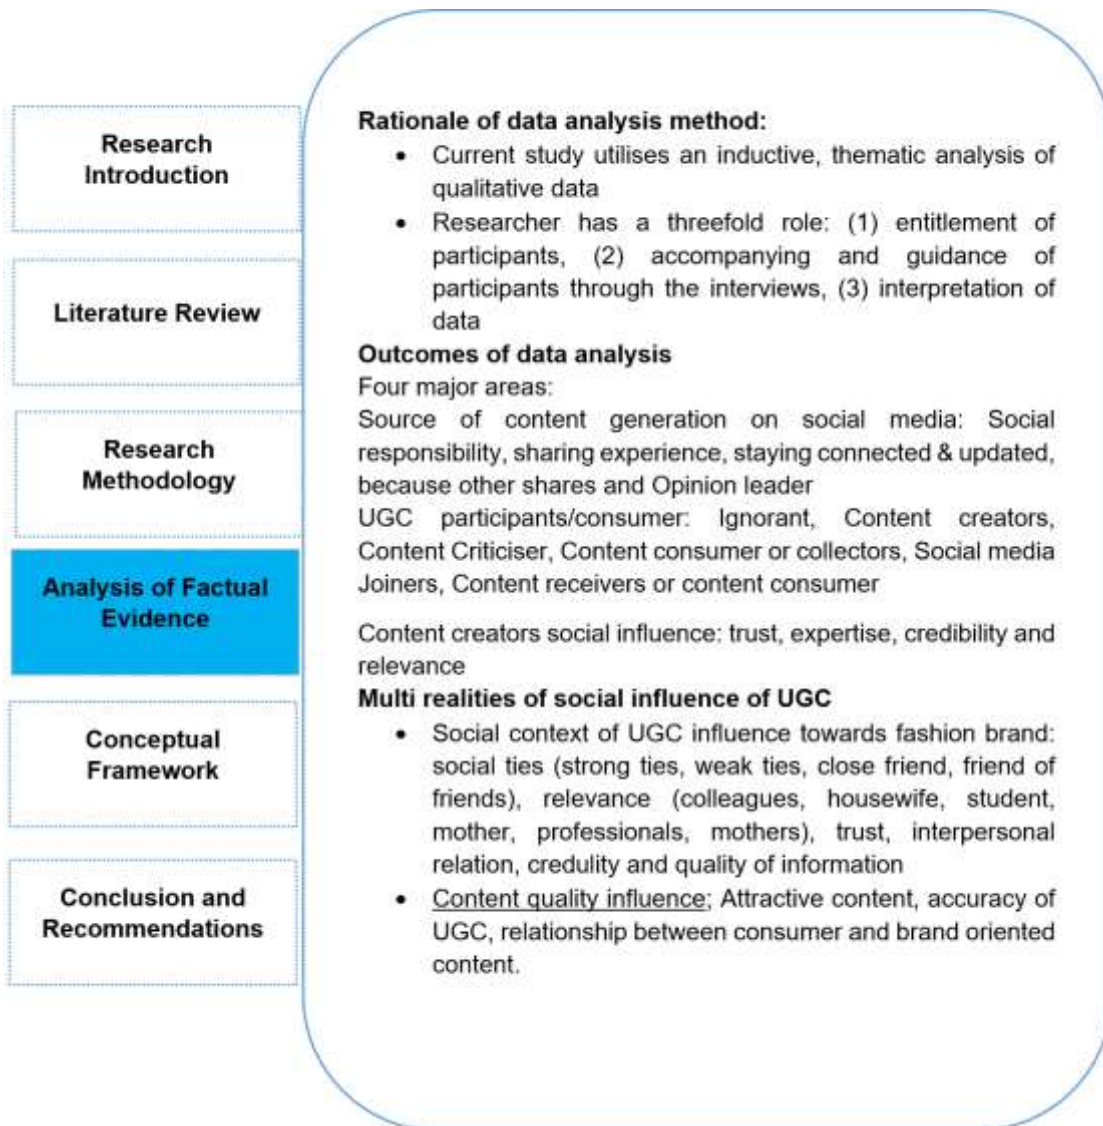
Research Introduction

Literature Review

Research Methodology

Analysis of Factual Evidence

Conceptual Framework

Conclusion and Recommendations

**Rationale of data analysis method:**

- Current study utilises an inductive, thematic analysis of qualitative data
- Researcher has a threefold role: (1) entitlement of participants, (2) accompanying and guidance of participants through the interviews, (3) interpretation of data

**Outcomes of data analysis**

Four major areas:

Source of content generation on social media: Social responsibility, sharing experience, staying connected & updated, because other shares and Opinion leader

UGC participants/consumer: Ignorant, Content creators, Content Criticiser, Content consumer or collectors, Social media Joiners, Content receivers or content consumer

Content creators social influence: trust, expertise, credibility and relevance

**Multi realities of social influence of UGC**

- Social context of UGC influence towards fashion brand: social ties (strong ties, weak ties, close friend, friend of friends), relevance (colleagues, housewife, student, mother, professionals, mothers), trust, interpersonal relation, credulity and quality of information
- Content quality influence; Attractive content, accuracy of UGC, relationship between consumer and brand oriented content.